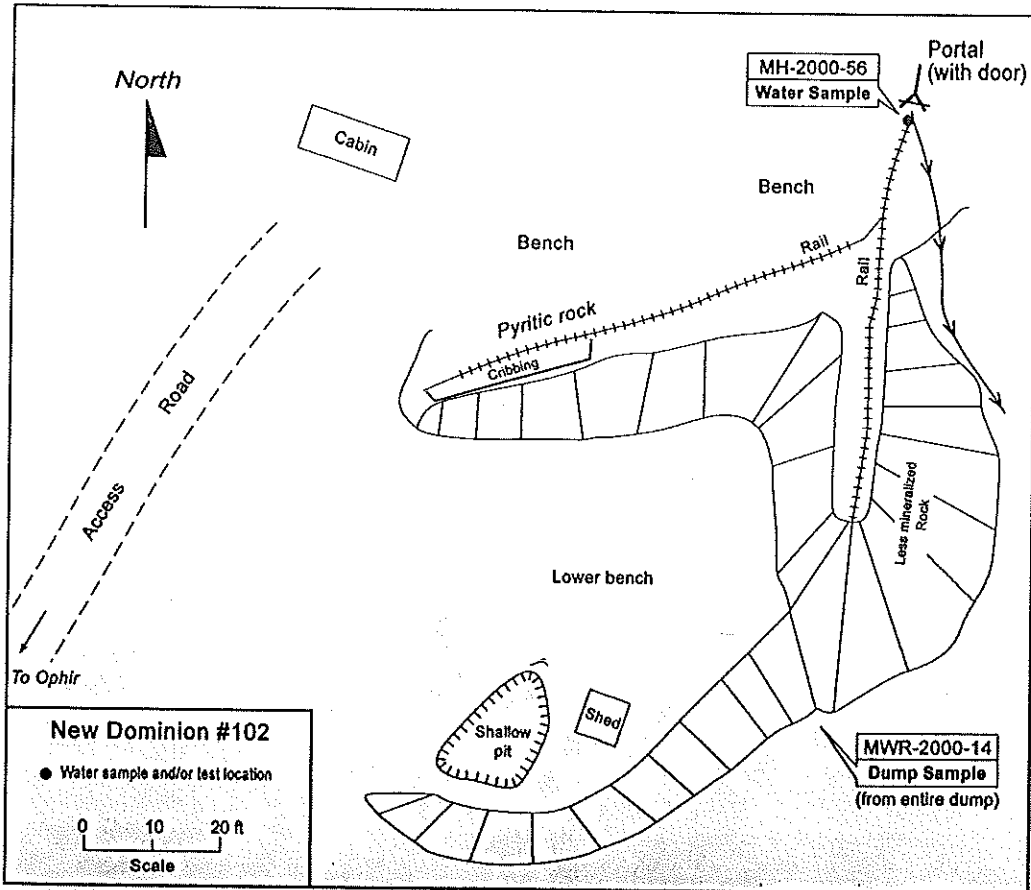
North

Cabin

MH-2000-56
Water Sample

Portal (with door)

Bench

Bench

Rail

Rail

Pyritic rock

Cribbing

Access Road

Less mineralized Rock

Lower bench

To Ophir

Shallow pit

Shed

MWR-2000-14
Dump Sample
(from entire dump)

New Dominion #102

● Water sample and/or test location

0 10 20 ft
Scale